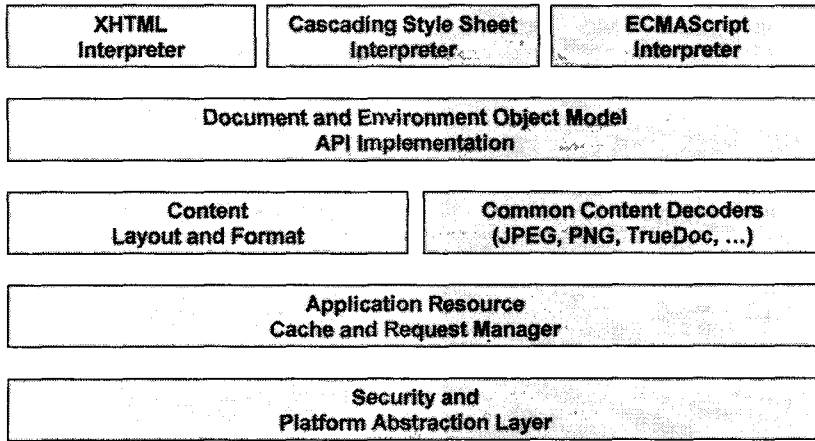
XHTML Interpreter

Cascading Style Sheet Interpreter

ECMAScript Interpreter

Document and Environment Object Model API Implementation

Content Layout and Format

Common Content Decoders (JPEG, PNG, TrueDoc, ...)

Application Resource Cache and Request Manager

Security and Platform Abstraction Layer